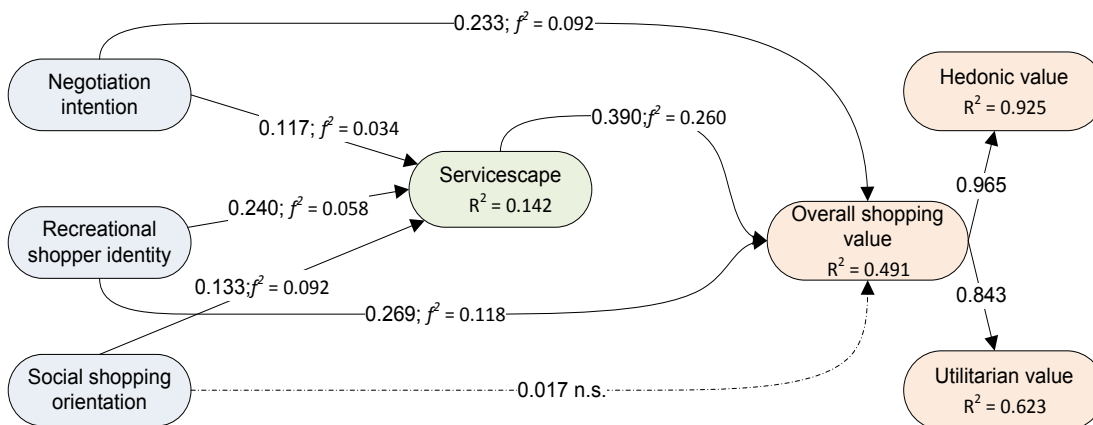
Negotiation intention

0.233; $f^2$ = 0.092

Hedonic value
$R^2$ = 0.925

0.117; $f^2$ = 0.034

0.390;$f^2$ = 0.260

Servicescape
$R^2$ = 0.142

0.965

Recreational shopper identity

0.240; $f^2$ = 0.058

Overall shopping value
$R^2$ = 0.491

0.133;$f^2$ = 0.092

0.843

0.269; $f^2$ = 0.118

Social shopping orientation

0.017 n.s.

Utilitarian value
$R^2$ = 0.623